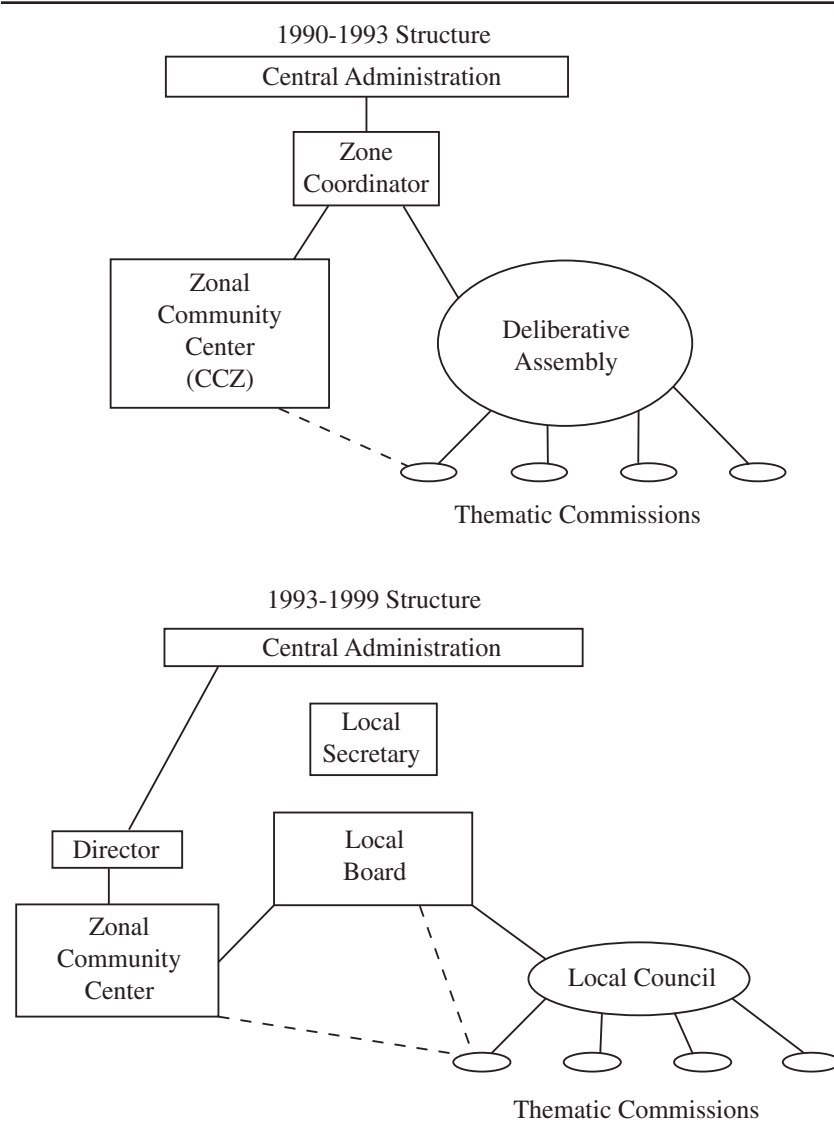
1990-1993 Structure

Central Administration

Zone Coordinator

Zonal Community Center (CCZ)

Deliberative Assembly

Thematic Commissions

1993-1999 Structure

Central Administration

Local Secretary

Director

Local Board

Zonal Community Center

Local Council

Thematic Commissions